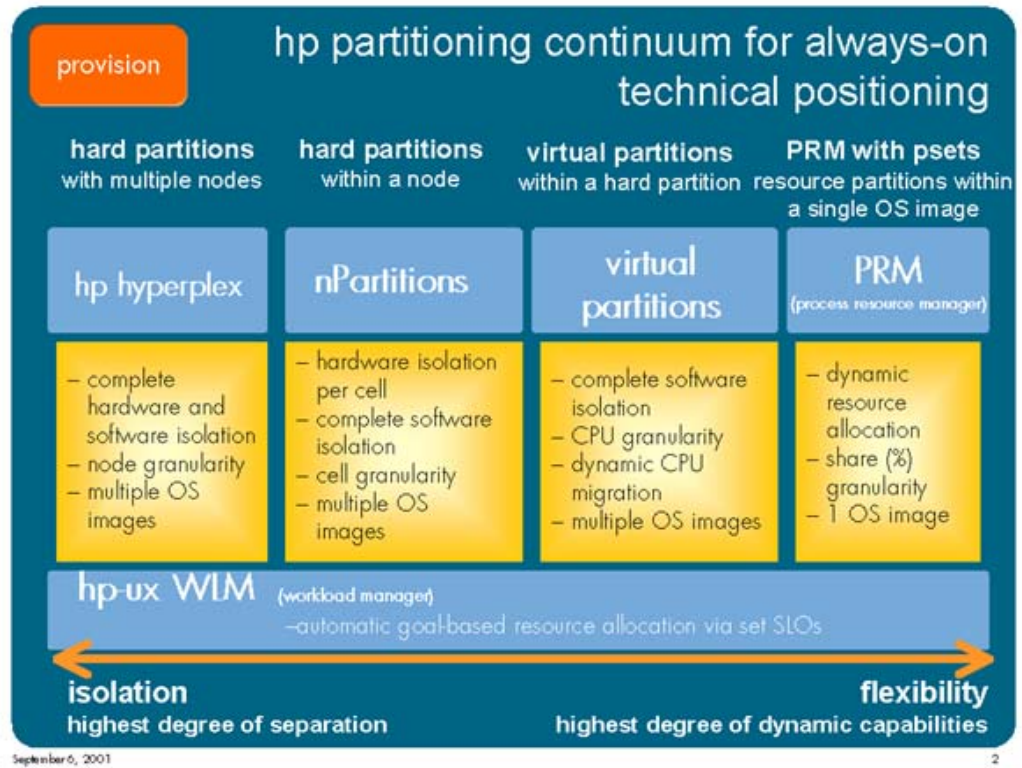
provision

hp partitioning continuum for always-on technical positioning

hard partitions with multiple nodes

hard partitions within a node

virtual partitions within a hard partition

PRM with psets resource partitions within a single OS image

hp hyperplex

nPartitions

virtual partitions

PRM (process resource manager)

– complete hardware and software isolation
– node granularity
– multiple OS images

– hardware isolation per cell
– complete software isolation
– cell granularity
– multiple OS images

– complete software isolation
– CPU granularity
– dynamic CPU migration
– multiple OS images

– dynamic resource allocation
– share (%) granularity
– 1 OS image

hp-ux WLM (workload manager)
–automatic goal-based resource allocation via set SLOs

isolation
highest degree of separation

flexibility
highest degree of dynamic capabilities

September 6, 2001

2